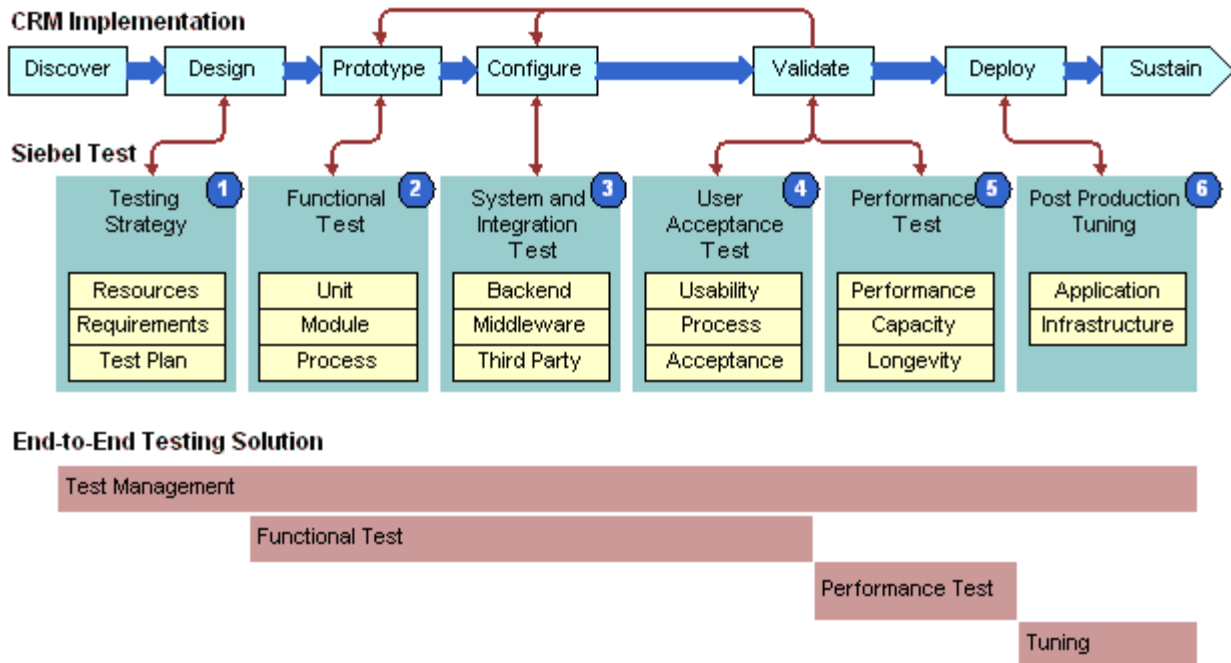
CRM Implementation

Discover

Design

Prototype

Configure

Validate

Deploy

Sustain

Siebel Test

1 Testing Strategy

Resources
Requirements
Test Plan

2 Functional Test

Unit
Module
Process

3 System and Integration Test

Backend
Middleware
Third Party

4 User Acceptance Test

Usability
Process
Acceptance

5 Performance Test

Performance
Capacity
Longevity

6 Post Production Tuning

Application
Infrastructure

End-to-End Testing Solution

Test Management

Functional Test

Performance Test

Tuning